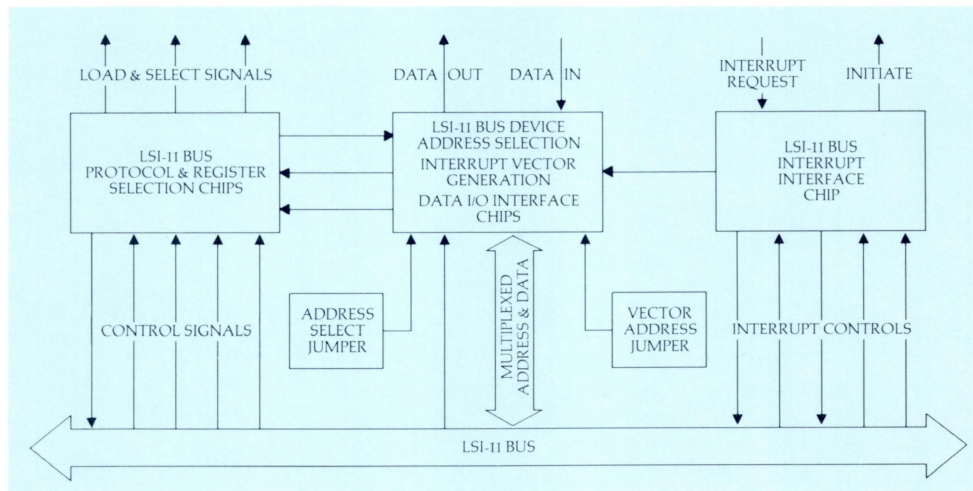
LOAD & SELECT SIGNALS

DATA OUT

DATA IN

INTERRUPT REQUEST

INITIATE

LSI-11 BUS PROTOCOL & REGISTER SELECTION CHIPS

LSI-11 BUS DEVICE ADDRESS SELECTION
INTERRUPT VECTOR GENERATION
DATA I/O INTERFACE CHIPS

LSI-11 BUS INTERRUPT INTERFACE CHIP

ADDRESS SELECT JUMPER

CONTROL SIGNALS

MULTIPLEXED ADDRESS & DATA

VECTOR ADDRESS JUMPER

INTERRUPT CONTROLS

LSI-11 BUS